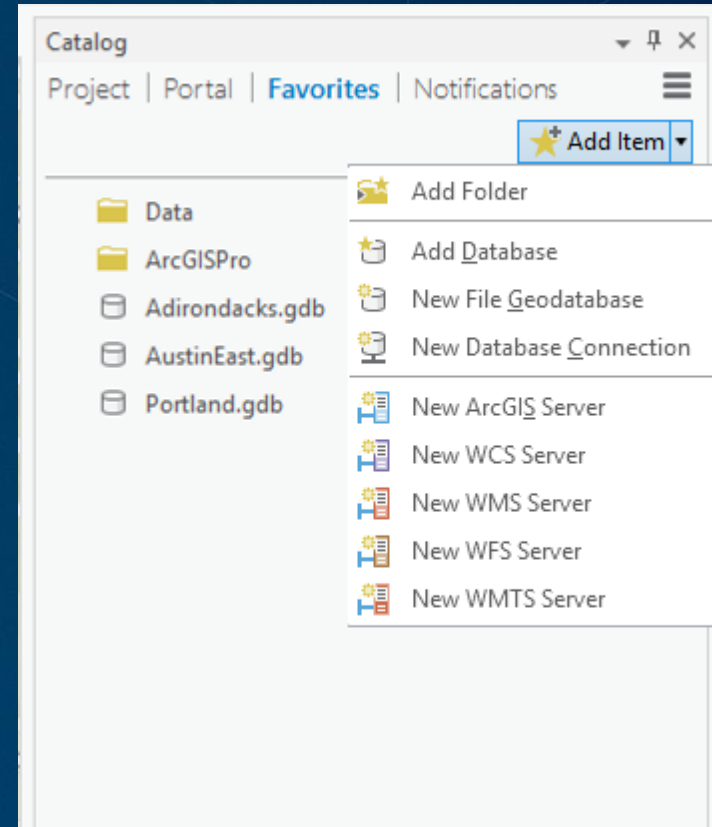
Catalog

Project | Portal | Favorites | Notifications

Add Item

Data
ArcGISPro
Adirondacks.gdb
AustinEast.gdb
Portland.gdb

Add Folder
Add Database
New File Geodatabase
New Database Connection
New ArcGIS Server
New WCS Server
New WMS Server
New WFS Server
New WMTS Server